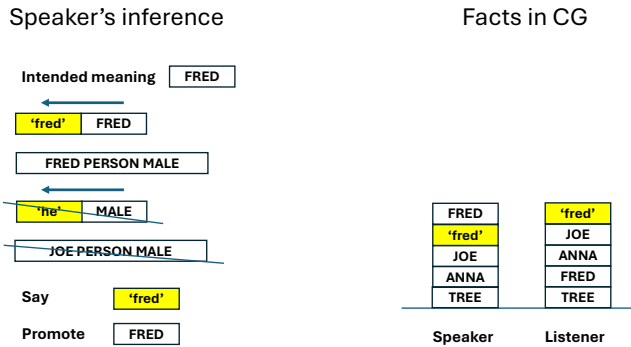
Speaker's inference

Facts in CG

Intended meaning FRED

'fred' FRED

FRED PERSON MALE

'he' MALE

JOE PERSON MALE

Say 'fred'

Promote FRED

FRED
'fred'
JOE
ANNA
TREE

Speaker

'fred'
JOE
ANNA
FRED
TREE

Listener